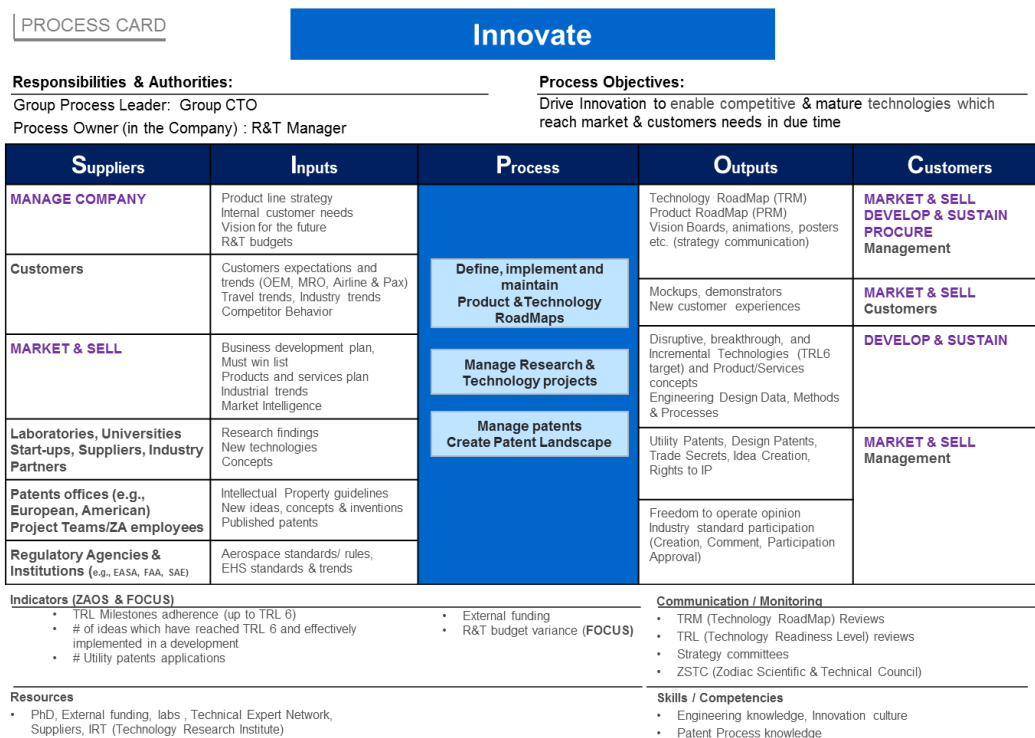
PROCESS CARD

Innovate

Responsibilities & Authorities:
Group Process Leader: Group CTO
Process Owner (in the Company) : R&T Manager

Process Objectives:
Drive Innovation to enable competitive & mature technologies which reach market & customers needs in due time

| Suppliers | Inputs | Process | Outputs | Customers |
|---|---|---|---|---|
| MANAGE COMPANY | Product line strategy Internal customer needs Vision for the future R&T budgets | Define, implement and maintain Product &Technology RoadMaps | Technology RoadMap (TRM) Product RoadMap (PRM) Vision Boards, animations, posters etc. (strategy communication) | MARKET & SELL DEVELOP & SUSTAIN PROCURE Management |
| Customers | Customers expectations and trends (OEM, MRO, Airline & Pax) Travel trends, Industry trends Competitor Behavior | Manage Research & Technology projects | Mockups, demonstrators New customer experiences | MARKET & SELL Customers |
| MARKET & SELL | Business development plan, Must win list Products and services plan Industrial trends Market Intelligence | Manage patents Create Patent Landscape | Disruptive, breakthrough, and Incremental Technologies (TRL6 target) and Product/Services concepts Engineering Design Data, Methods & Processes | DEVELOP & SUSTAIN |
| Laboratories, Universities Start-ups, Suppliers, Industry Partners | Research findings New technologies Concepts | | Utility Patents, Design Patents, Trade Secrets, Idea Creation, Rights to IP | MARKET & SELL Management |
| Patents offices (e.g., European, American) Project Teams/ZA employees | Intellectual Property guidelines New ideas, concepts & inventions Published patents | | Freedom to operate opinion Industry standard participation (Creation, Comment, Participation Approval) | |
| Regulatory Agencies & Institutions (e.g., EASA, FAA, SAE) | Aerospace standards/ rules, EHS standards & trends | | | |

Indicators (ZAOS & FOCUS)
• TRL Milestones adherence (up to TRL 6)
• # of ideas which have reached TRL 6 and effectively implemented in a development
• # Utility patents applications
• External funding
• R&T budget variance (FOCUS)

Communication / Monitoring
• TRM (Technology RoadMap) Reviews
• TRL (Technology Readiness Level) reviews
• Strategy committees
• ZSTC (Zodiac Scientific & Technical Council)

Resources
• PhD, External funding, labs , Technical Expert Network, Suppliers, IRT (Technology Research Institute)

Skills / Competencies
• Engineering knowledge, Innovation culture
• Patent Process knowledge